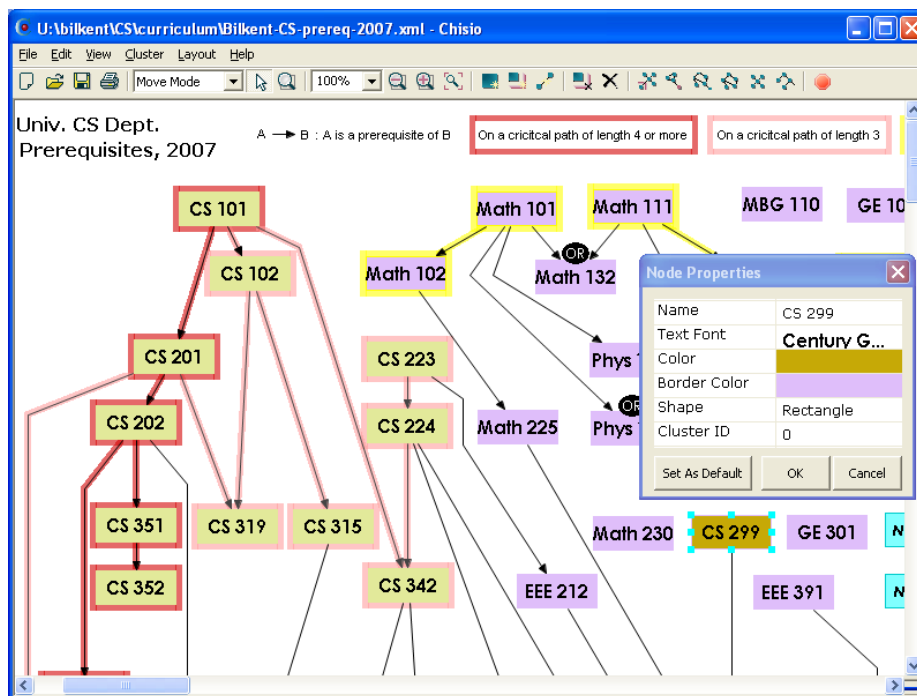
U:\bilkent\CS\curriculum\Bilkent-CS-prereq-2007.xml - Chisio

File Edit View Cluster Layout Help

Move Mode 100%

Univ. CS Dept. Prerequisites, 2007

A → B : A is a prerequisite of B

On a cricitcal path of length 4 or more

On a cricitcal path of length 3

CS 101
CS 102
CS 201
CS 202
CS 351
CS 352
CS 319
CS 315
CS 223
CS 224
CS 342
Math 101
Math 111
Math 102
OR
Math 132
Phys 1
OR
Phys 1
Math 225
Math 230
EEE 212
MBG 110
GE 10
CS 299
GE 301
EEE 391
N
N

Node Properties

| Name | CS 299 |
|---|---|
| Text Font | Century G... |
| Color | |
| Border Color | |
| Shape | Rectangle |
| Cluster ID | 0 |

Set As Default OK Cancel